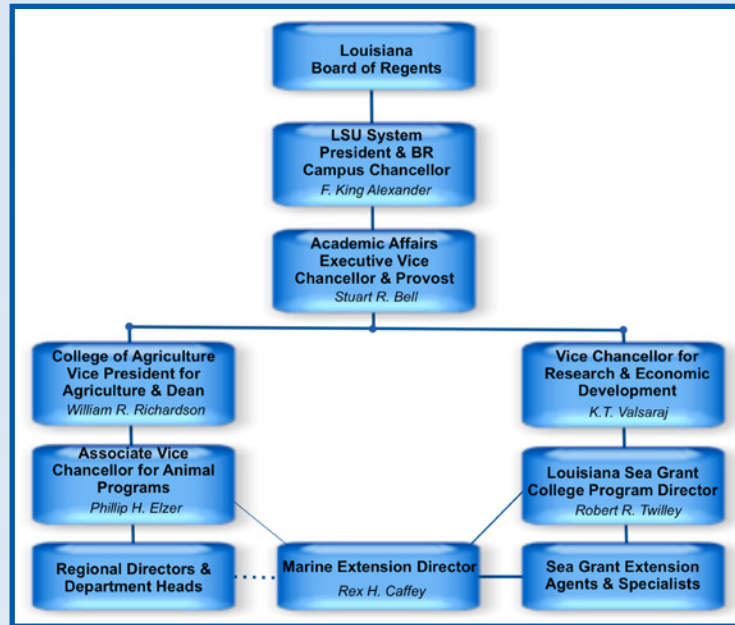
Louisiana
Board of Regents

LSU System
President & BR
Campus Chancellor
F. King Alexander

Academic Affairs
Executive Vice
Chancellor & Provost
Stuart R. Bell

College of Agriculture
Vice President for
Agriculture & Dean
William R. Richardson

Vice Chancellor for
Research & Economic
Development
K.T. Valsaraj

Associate Vice
Chancellor for Animal
Programs
Phillip H. Elzer

Louisiana Sea Grant
College Program Director
Robert R. Twilley

Regional Directors &
Department Heads

Marine Extension Director
Rex H. Caffey

Sea Grant Extension
Agents & Specialists